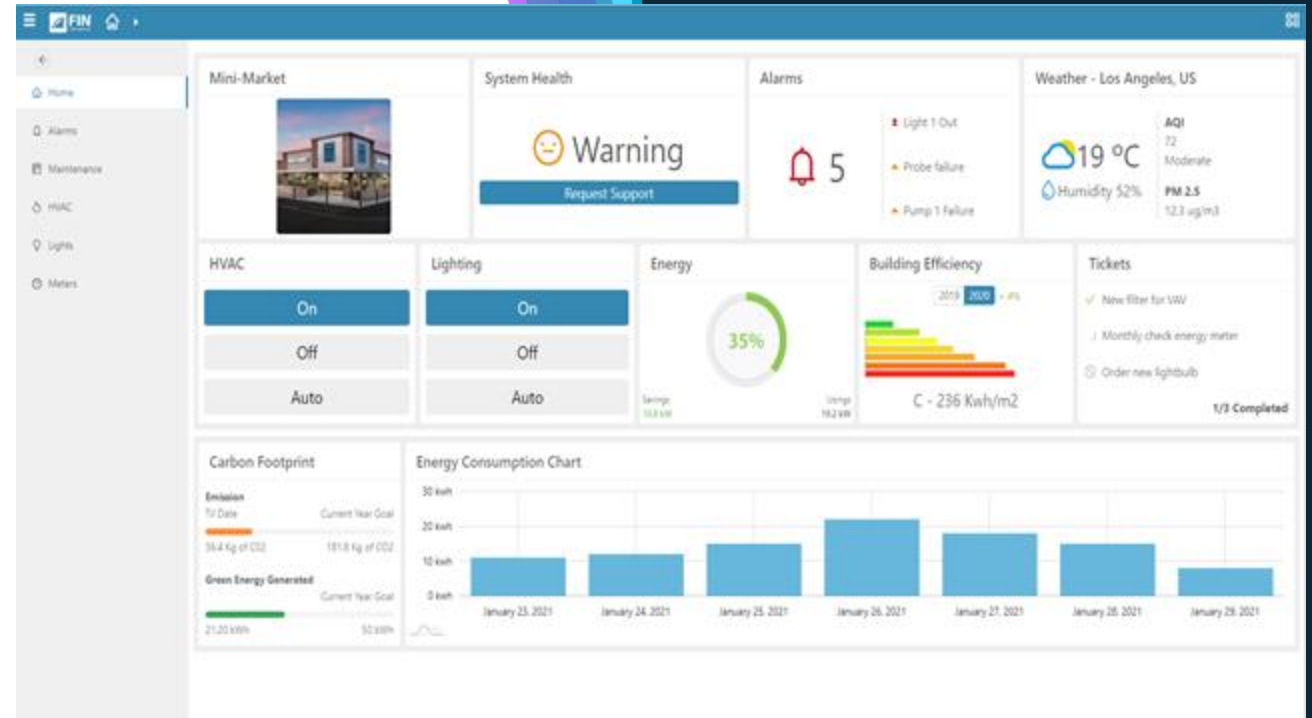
FIN

Home
Alarms
Maintenance
HVAC
Lights
Meters

Mini-Market

System Health

Warning

Request Support

Alarms

5

Light 1 Out
Probe failure
Pump 1 Failure

Weather - Los Angeles, US

19 °C

Humidity 52%

AQI
72
Moderate

PM 2.5
12.3 ug/m3

HVAC

On
Off
Auto

Lighting

On
Off
Auto

Energy

35%

Savings
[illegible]

Usage
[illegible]

Building Efficiency

2019 2020 - 4%

C - 236 Kwh/m2

Tickets

New filter for VAV
Monthly check energy meter
Order new lightbulb

1/3 Completed

Carbon Footprint

Emission
TV Date
Current Year Goal
36.4 Kg of CO2
181.8 Kg of CO2

Green Energy Generated
Current Year Goal
21.20 kWh
50 kWh

Energy Consumption Chart

30 kwh
20 kwh
10 kwh
0 kwh

January 23, 2021
January 24, 2021
January 25, 2021
January 26, 2021
January 27, 2021
January 28, 2021
January 29, 2021